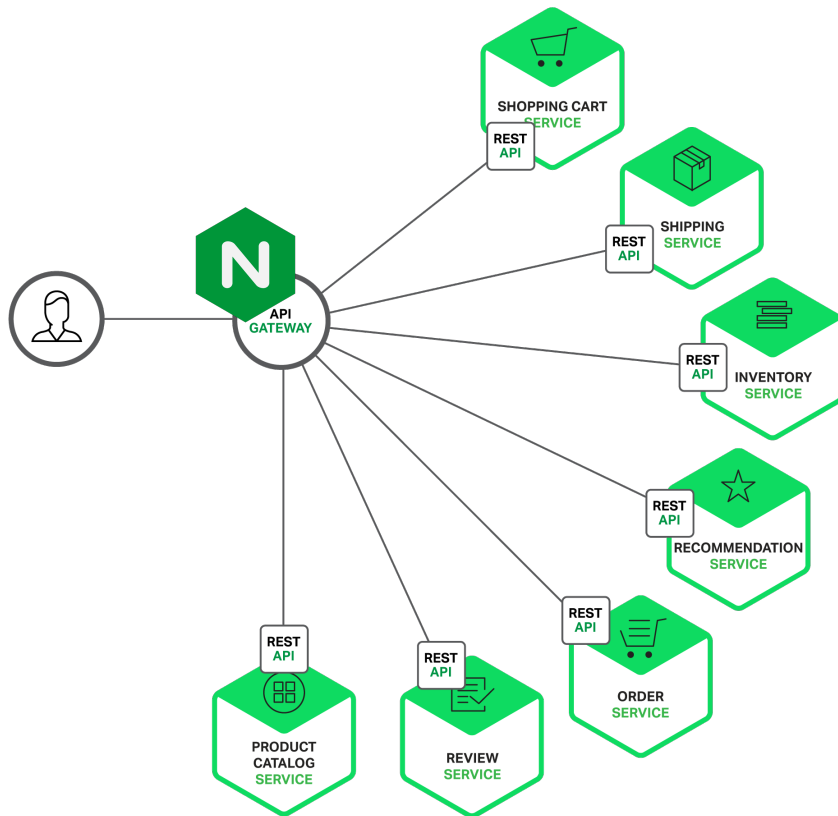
N

API
GATEWAY

SHOPPING CART
SERVICE

REST
API

SHIPPING
SERVICE

REST
API

INVENTORY
SERVICE

REST
API

RECOMMENDATION
SERVICE

REST
API

ORDER
SERVICE

REST
API

REVIEW
SERVICE

REST
API

PRODUCT
CATALOG
SERVICE

REST
API